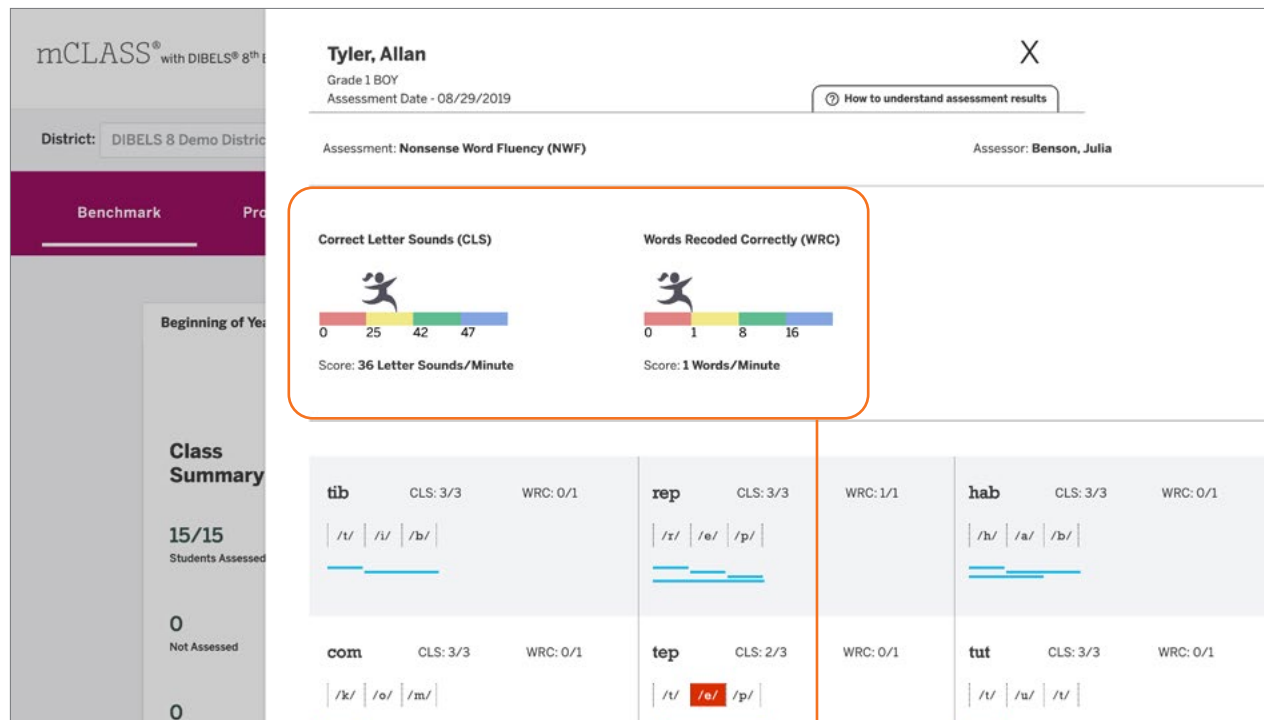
mCLASS® with DIBELS® 8th E

District: DIBELS 8 Demo Distric

Benchmark Pro

Beginning of Ye

Class Summary

15/15
Students Assessed

0
Not Assessed

0

Tyler, Allan
Grade 1 BOY
Assessment Date - 08/29/2019

X

How to understand assessment results

Assessment: Nonsense Word Fluency (NWF)

Assessor: Benson, Julia

Correct Letter Sounds (CLS)

0 25 42 47

Score: 36 Letter Sounds/Minute

Words Recoded Correctly (WRC)

0 1 8 16

Score: 1 Words/Minute

tib CLS: 3/3 WRC: 0/1
/t/ /i/ /b/

rep CLS: 3/3 WRC: 1/1
/r/ /e/ /p/

hab CLS: 3/3 WRC: 0/1
/h/ /a/ /b/

com CLS: 3/3 WRC: 0/1
/k/ /o/ /m/

tep CLS: 2/3 WRC: 0/1
/t/ /e/ /p/

tut CLS: 3/3 WRC: 0/1
/t/ /u/ /t/